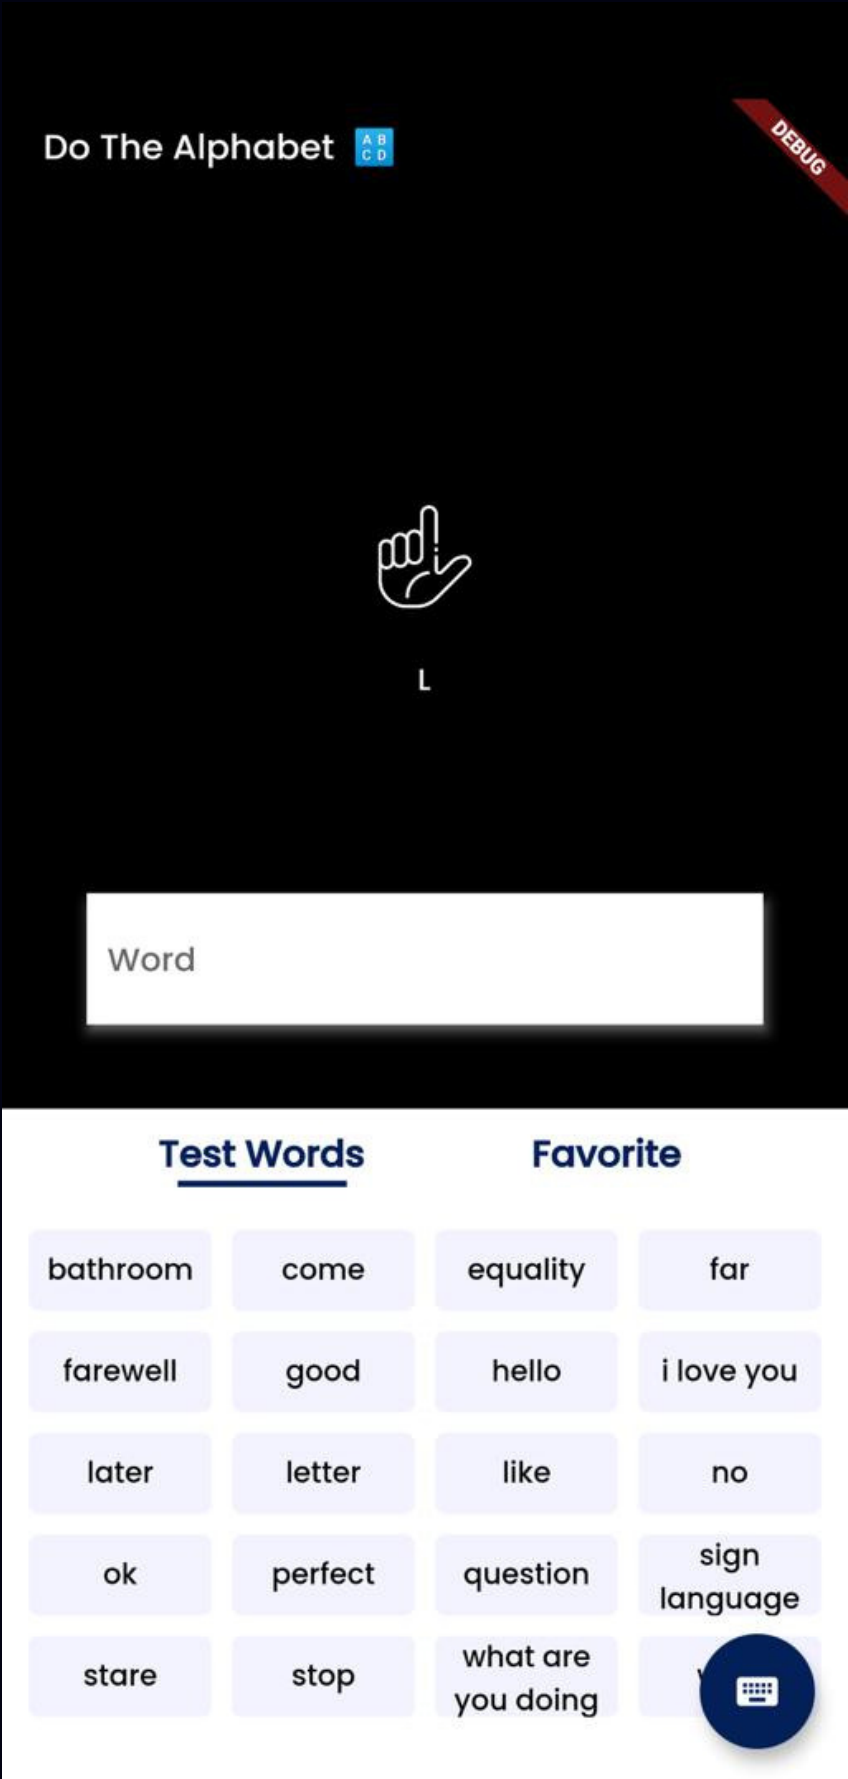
Do The Alphabet 🔠

DEBUG

L

Word

Test Words

Favorite

| bathroom | come | equality | far |
|---|---|---|---|
| farewell | good | hello | i love you |
| later | letter | like | no |
| ok | perfect | question | sign language |
| stare | stop | what are you doing | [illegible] |